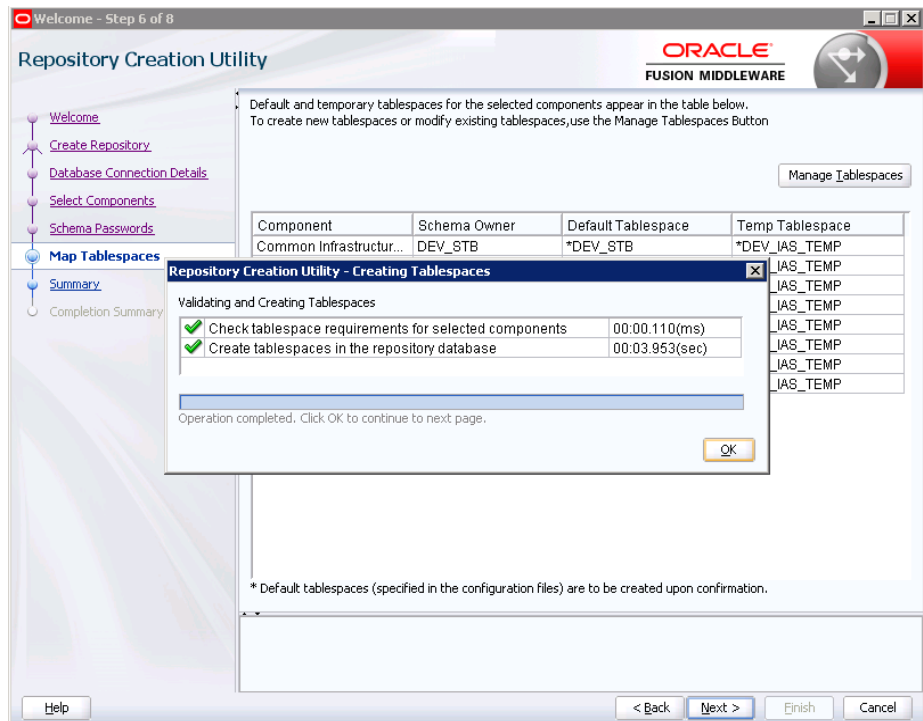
Welcome - Step 6 of 8

Repository Creation Utility

ORACLE
FUSION MIDDLEWARE

Welcome
Create Repository
Database Connection Details
Select Components
Schema Passwords
Map Tablespaces
Summary
Completion Summary

Default and temporary tablespaces for the selected components appear in the table below.
To create new tablespaces or modify existing tablespaces,use the Manage Tablespaces Button

Manage Tablespaces

| Component | Schema Owner | Default Tablespace | Temp Tablespace |
|---|---|---|---|
| Common Infrastructur... | DEV_STB | *DEV_STB | *DEV_IAS_TEMP |
| | | | IAS_TEMP |
| | | | IAS_TEMP |
| | | | IAS_TEMP |
| | | | IAS_TEMP |
| | | | IAS_TEMP |
| | | | IAS_TEMP |
| | | | IAS_TEMP |

Repository Creation Utility - Creating Tablespaces

Validating and Creating Tablespaces

| Check tablespace requirements for selected components | 00:00.110(ms) |
|---|---|
| Create tablespaces in the repository database | 00:03.953(sec) |

Operation completed. Click OK to continue to next page.

OK

* Default tablespaces (specified in the configuration files) are to be created upon confirmation.

Help

< Back
Next >
Finish
Cancel